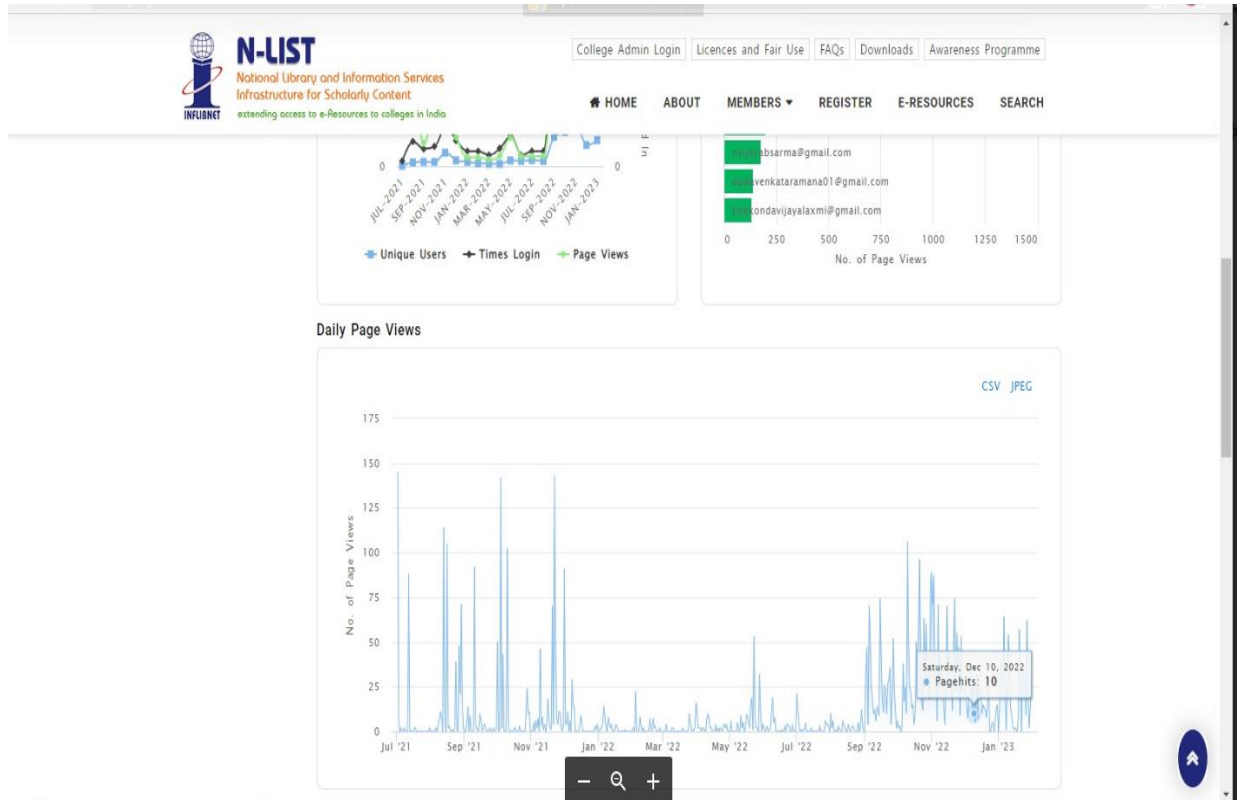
N-LIST
National Library and Information Services Infrastructure for Scholarly Content
extending access to e-Resources to colleges in India
INFLIBNET

College Admin Login | Licences and Fair Use | FAQs | Downloads | Awareness Programme

HOME ABOUT MEMBERS ▾ REGISTER E-RESOURCES SEARCH

0
JUL-2021 SEP-2021 NOV-2021 JAN-2022 MAR-2022 MAY-2022 JUL-2022 SEP-2022 NOV-2022 JAN-2023
0
Unique Users  Times Login  Page Views

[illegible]bsarma@gmail.com
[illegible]venkataramana01@gmail.com
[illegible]ondavijayalaxmi@gmail.com
0 250 500 750 1000 1250 1500
No. of Page Views

Daily Page Views

CSV JPEG

175
150
125
100
75
50
25
0
No. of Page Views
Jul '21 Sep '21 Nov '21 Jan '22 Mar '22 May '22 Jul '22 Sep '22 Nov '22 Jan '23

Saturday, Dec 10, 2022
● Pagehits: 10

− Q +